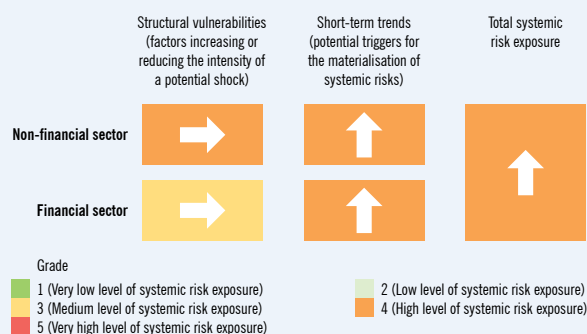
Structural vulnerabilities (factors increasing or reducing the intensity of a potential shock)

Short-term trends (potential triggers for the materialisation of systemic risks)

Total systemic risk exposure

Non-financial sector

Financial sector

Grade

1 (Very low level of systemic risk exposure)

2 (Low level of systemic risk exposure)

3 (Medium level of systemic risk exposure)

4 (High level of systemic risk exposure)

5 (Very high level of systemic risk exposure)